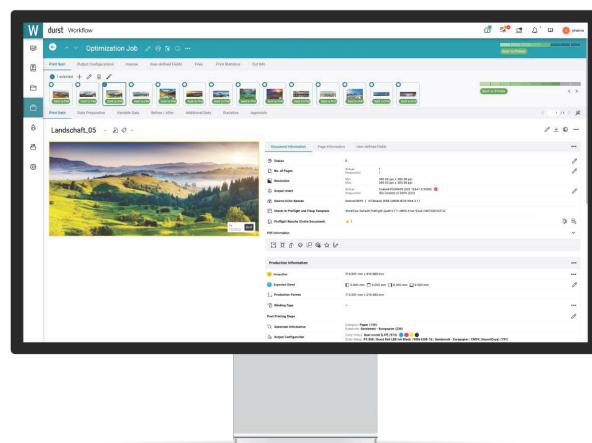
W durst Workflow

Optimization Job

Print Item Product Configuration Imposer User-defined Fields Files Print Statistics Out Info

Landschaft_05

Print Data Data Preparation Variable Data Before / After Additional Data Statistics Approvals

Document Information Page Information User-defined Fields

Copies

No. of Pages

Resolution

Output Intent

Source Color Spaces

Check in Preflight and Fixup Template

Preflight Results (Entire Document)

PDF Information

Production Information

Imposition

Expected Sheet

Production Format

Winding Type

Print Printing Stage

Substrate Information

Output Configuration